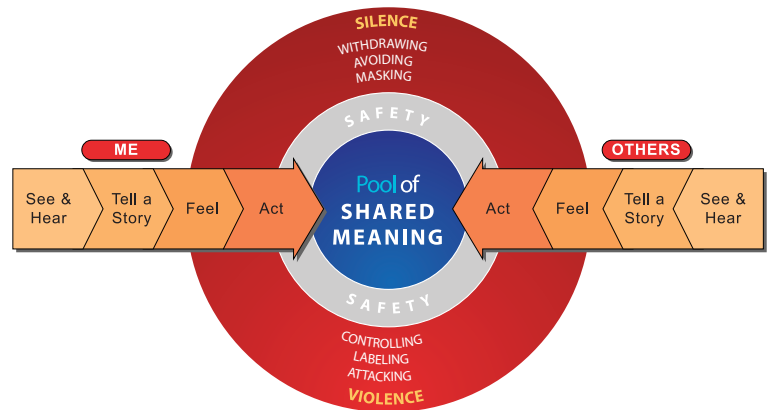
SILENCE
WITHDRAWING
AVOIDING
MASKING

SAFETY

ME

See & Hear

Tell a Story

Feel

Act

Pool of
SHARED
MEANING

OTHERS

Act

Feel

Tell a Story

See & Hear

SAFETY

CONTROLLING
LABELING
ATTACKING
VIOLENCE